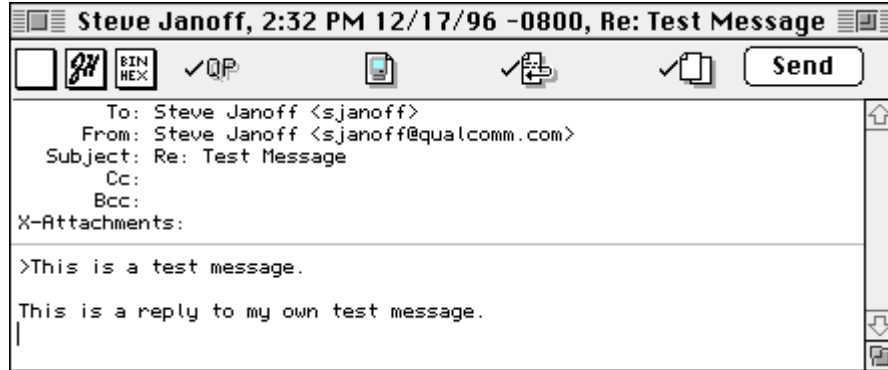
Steve Janoff, 2:32 PM 12/17/96 -0800, Re: Test Message

BIN HEX ✓QP Send

To: Steve Janoff <sjanoff>
From: Steve Janoff <sjanoff@qualcomm.com>
Subject: Re: Test Message
Cc:
Bcc:
X-Attachments:

>This is a test message.

This is a reply to my own test message.